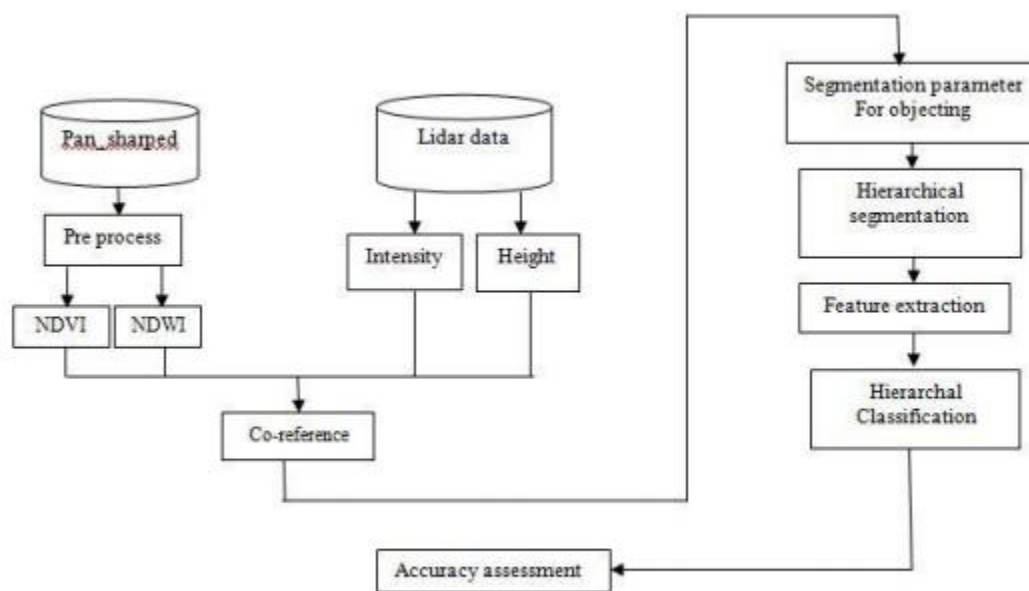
Pan_sharped

Pre process

NDVI

NDWI

Lidar data

Intensity

Height

Co-reference

Segmentation parameter For objecting

Hierarchical segmentation

Feature extraction

Hierarchal Classification

Accuracy assessment